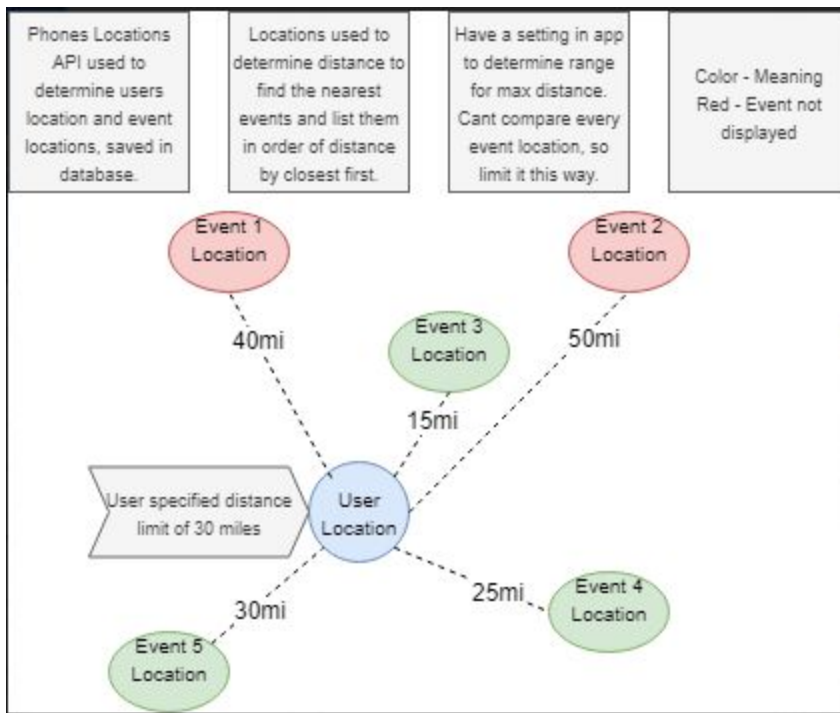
Phones Locations API used to determine users location and event locations, saved in database.

Locations used to determine distance to find the nearest events and list them in order of distance by closest first.

Have a setting in app to determine range for max distance. Cant compare every event location, so limit it this way.

Color - Meaning
Red - Event not displayed

Event 1 Location

Event 2 Location

40mi

Event 3 Location

50mi

15mi

User specified distance limit of 30 miles

User Location

25mi

Event 4 Location

30mi

Event 5 Location